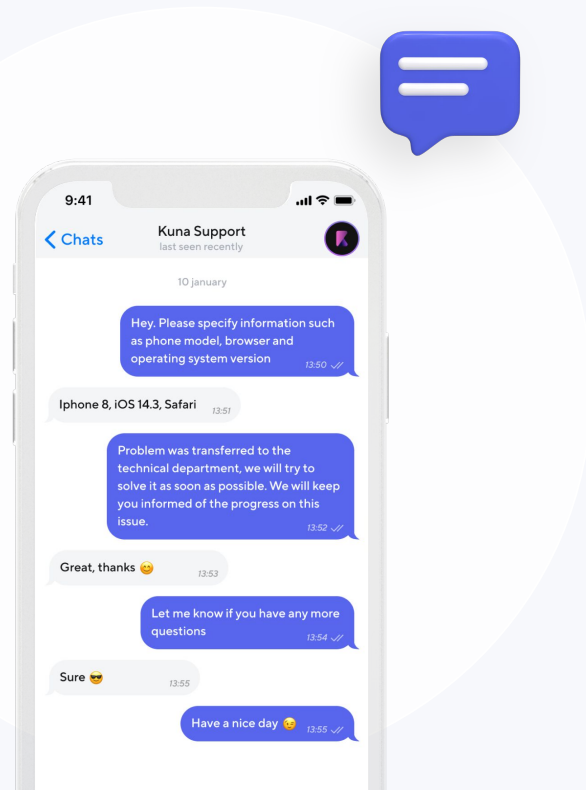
9:41

Chats

Kuna Support
last seen recently

10 january

Hey. Please specify information such as phone model, browser and operating system version 13:50

Iphone 8, iOS 14.3, Safari 13:51

Problem was transferred to the technical department, we will try to solve it as soon as possible. We will keep you informed of the progress on this issue. 13:52

Great, thanks 😊 13:53

Let me know if you have any more questions 13:54

Sure 😎 13:55

Have a nice day 😉 13:55